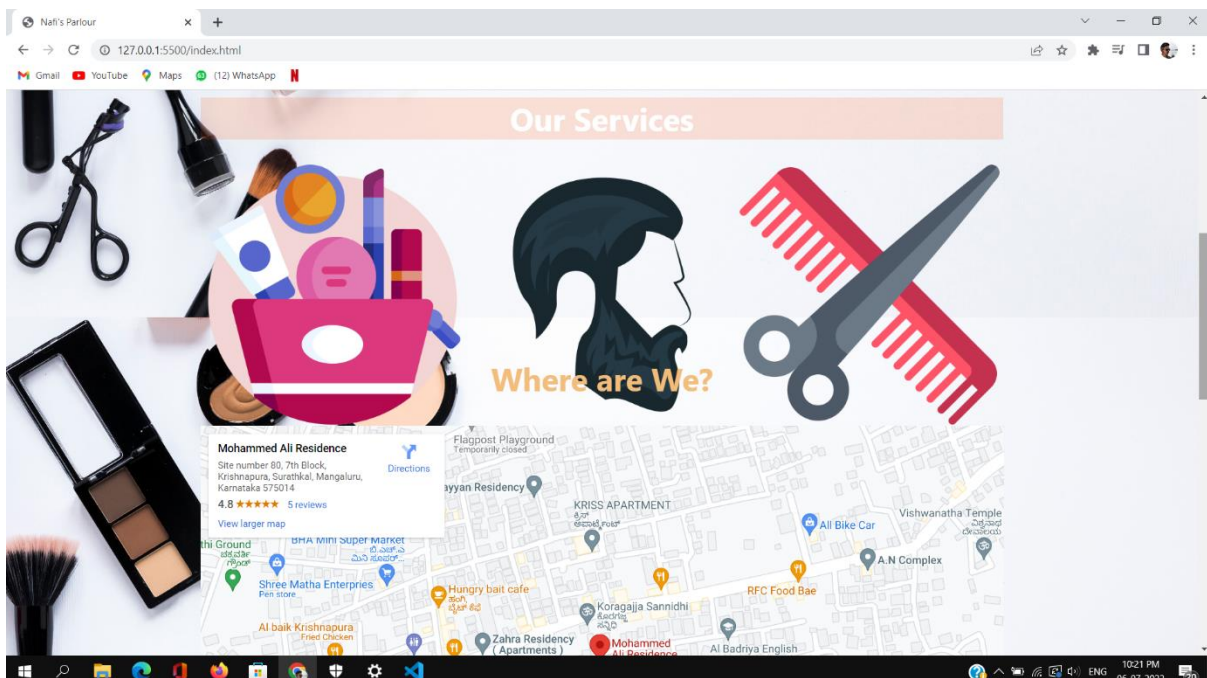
Nafi's Parlour
127.0.0.1:5500/index.html
Gmail YouTube Maps (12) WhatsApp

Our Services

Where are We?

Mohammed Ali Residence
Site number 80, 7th Block, Krishnapura, Surathkal, Mangaluru, Karnataka 575014
4.8 ★★★★★ 5 reviews
View larger map
Directions

Flagpost Playground
Temporarily closed
ayyan Residency
KRISS APARTMENT
All Bike Car
Vishwanatha Temple
thi Ground
BHA Mini Super Market
Shree Matha Enterprises
Pen store
Hungry bait cafe
A.N Complex
RFC Food Bae
Koragajja Sannidhi
Al baik Krishnapura
Fried Chicken
Zahra Residency ( Apartments )
Mohammed Ali Residence
Al Badriya English

ENG 10:21 PM